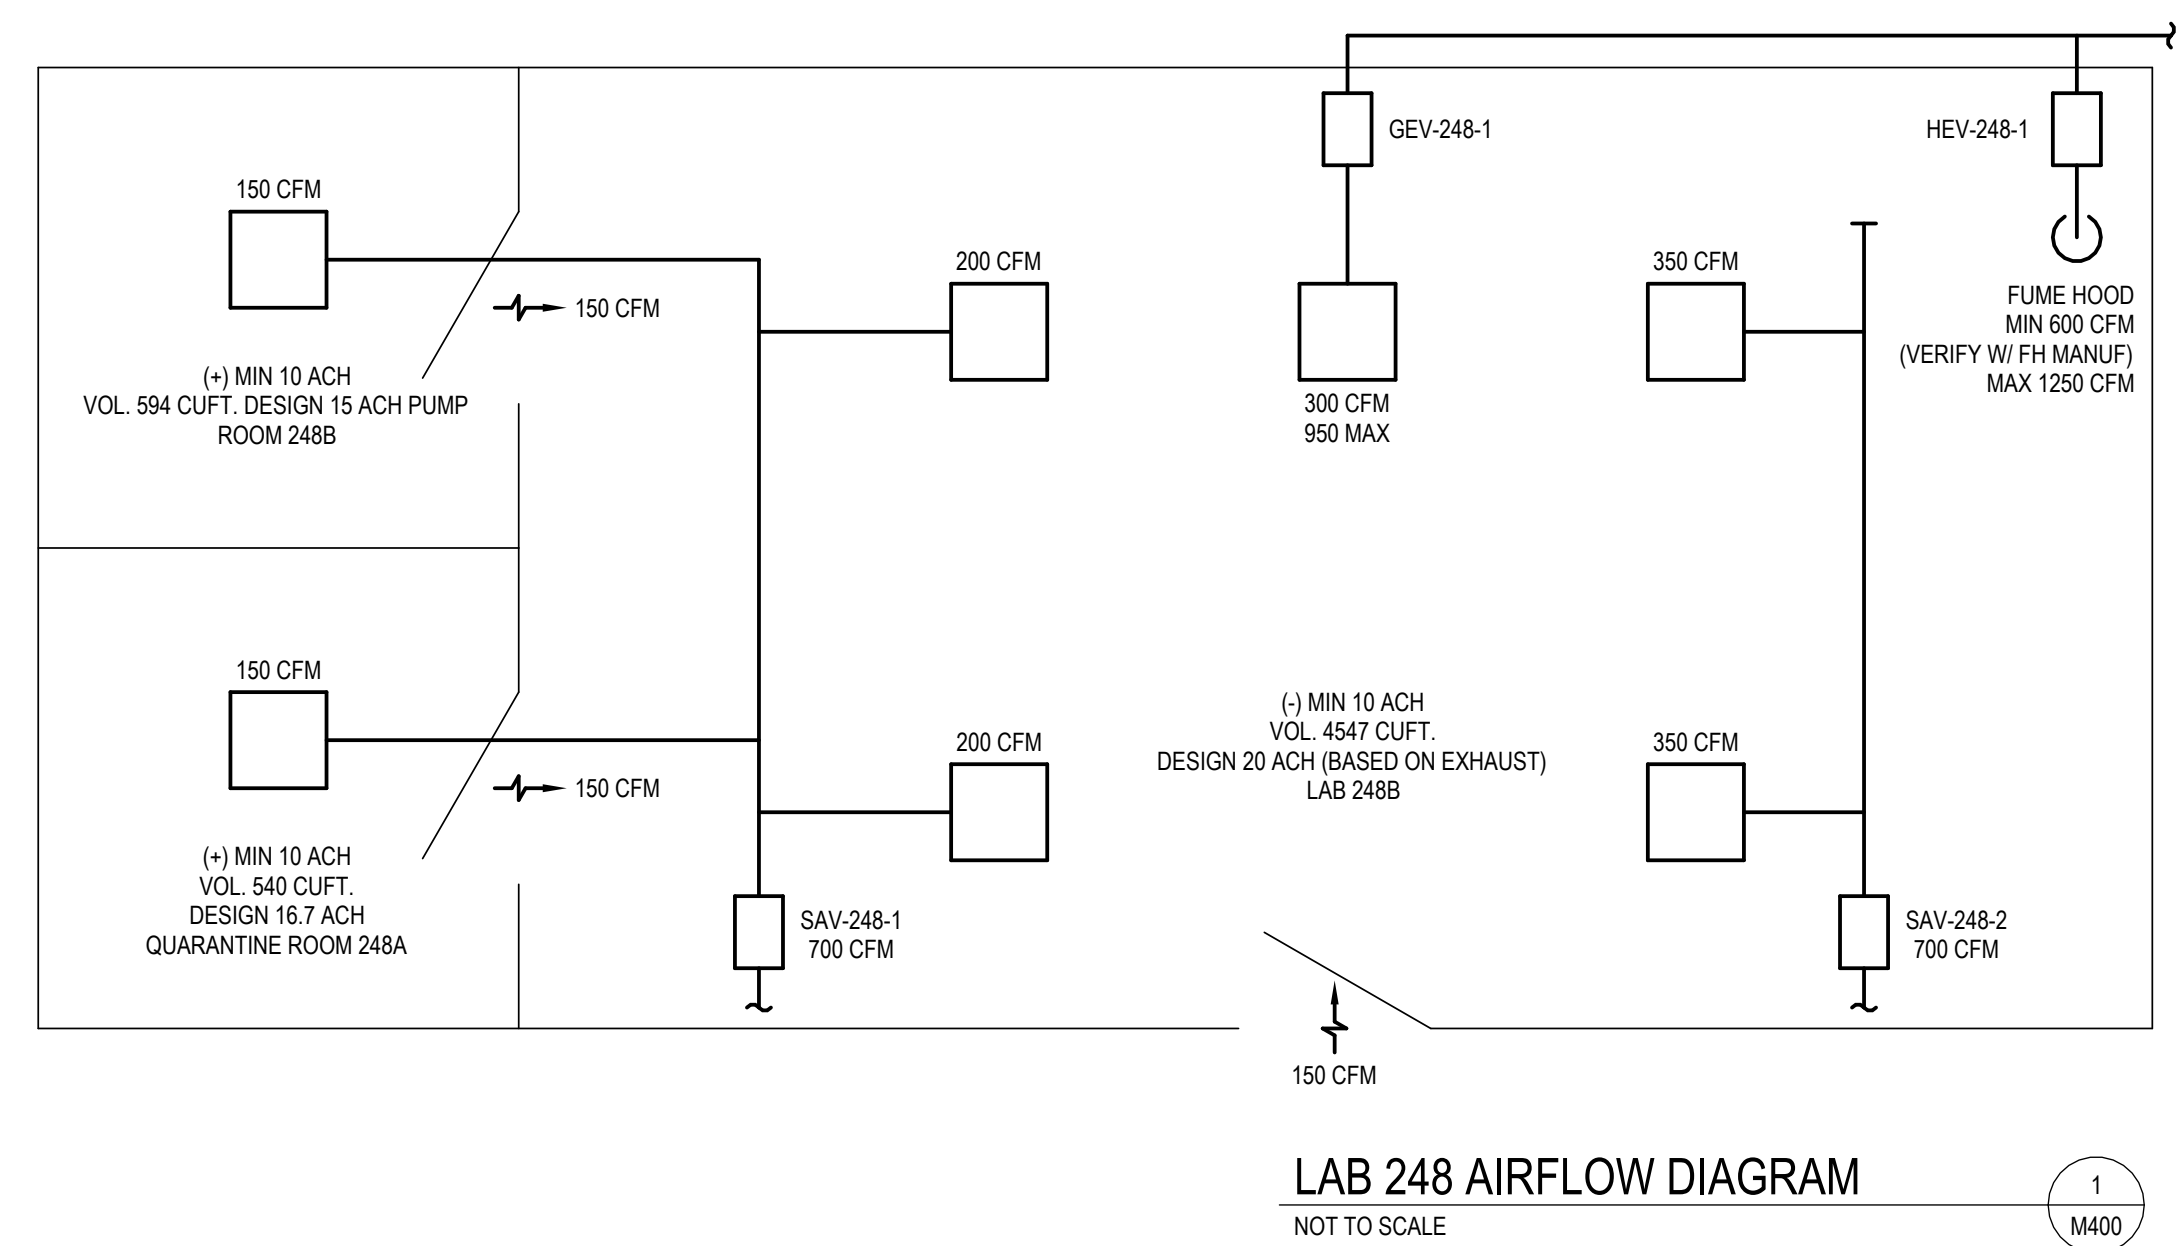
GEV-248-1

HEV-248-1

150 CFM

200 CFM

350 CFM

150 CFM

FUME HOOD
MIN 600 CFM
(VERIFY W/ FH MANUF)
MAX 1250 CFM

(+) MIN 10 ACH
VOL. 594 CUFT. DESIGN 15 ACH PUMP
ROOM 248B

300 CFM
950 MAX

150 CFM

(-) MIN 10 ACH
VOL. 4547 CUFT.
DESIGN 20 ACH (BASED ON EXHAUST)
LAB 248B

200 CFM

350 CFM

150 CFM

(+) MIN 10 ACH
VOL. 540 CUFT.
DESIGN 16.7 ACH
QUARANTINE ROOM 248A

SAV-248-1
700 CFM

SAV-248-2
700 CFM

150 CFM

LAB 248 AIRFLOW DIAGRAM
NOT TO SCALE

1
M400